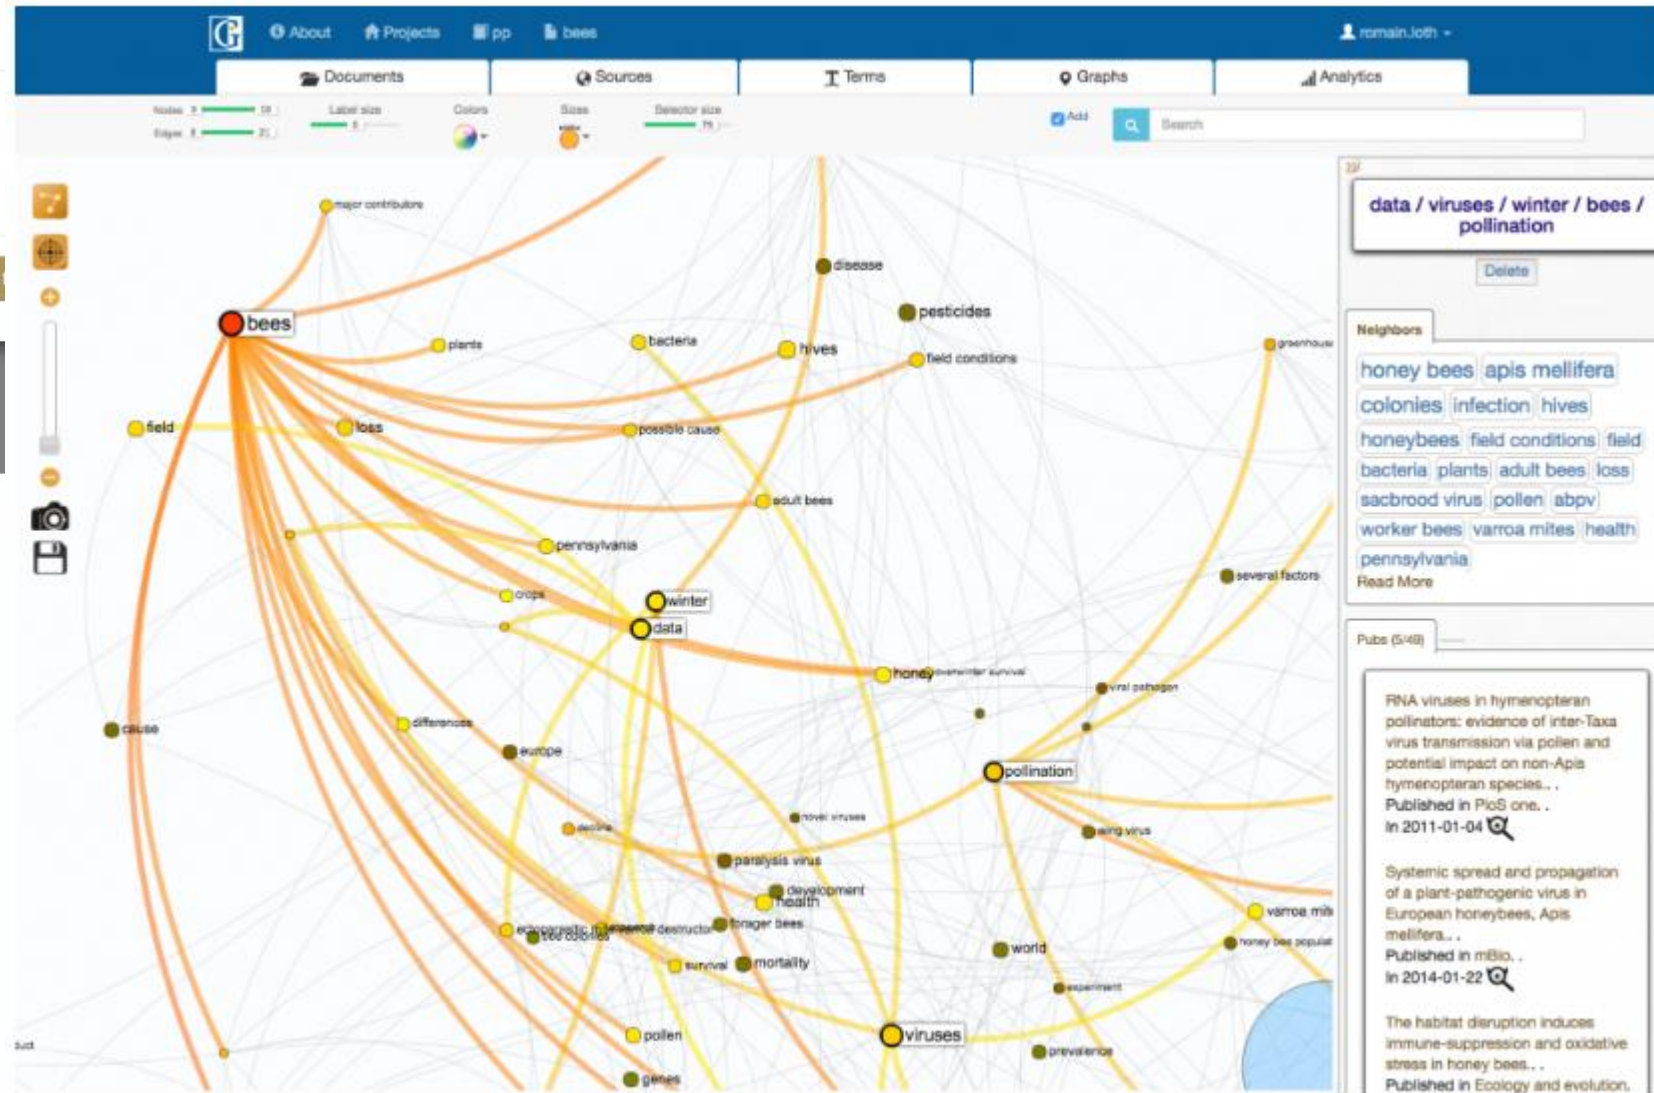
About Projects pp bees romain.loth

Documents Sources Terms Graphs Analytics

Nodes Edges Label size Colors Sizes Selector size Add Search

major contributors
disease
pesticides
bees
plants
bacteria
hives
field conditions
greenhouse
field
loss
possible cause
adult bees
pennsylvania
several factors
crops
winter
data
honey
overwinter survival
viral pathogen
cause
differences
europe
pollination
novel viruses
decline
wing virus
paralysis virus
development
health
varroa mit
forager bees
honey bee popula
world
survival
mortality
experiment
pollen
viruses
prevalence
genes

data / viruses / winter / bees / pollination

Delete

Neighbors

honey bees apis mellifera colonies infection hives honeybees field conditions field bacteria plants adult bees loss sacbrood virus pollen abpv worker bees varroa mites health pennsylvania
Read More

Pubs (5/49)

RNA viruses in hymenopteran pollinators: evidence of inter-Taxa virus transmission via pollen and potential impact on non-Apis hymenopteran species.. .
Published in PloS one. .
In 2011-01-04

Systemic spread and propagation of a plant-pathogenic virus in European honeybees, Apis mellifera.. .
Published in mBio. .
In 2014-01-22

The habitat disruption induces immune-suppression and oxidative stress in honey bees.. .
Published in Ecology and evolution.